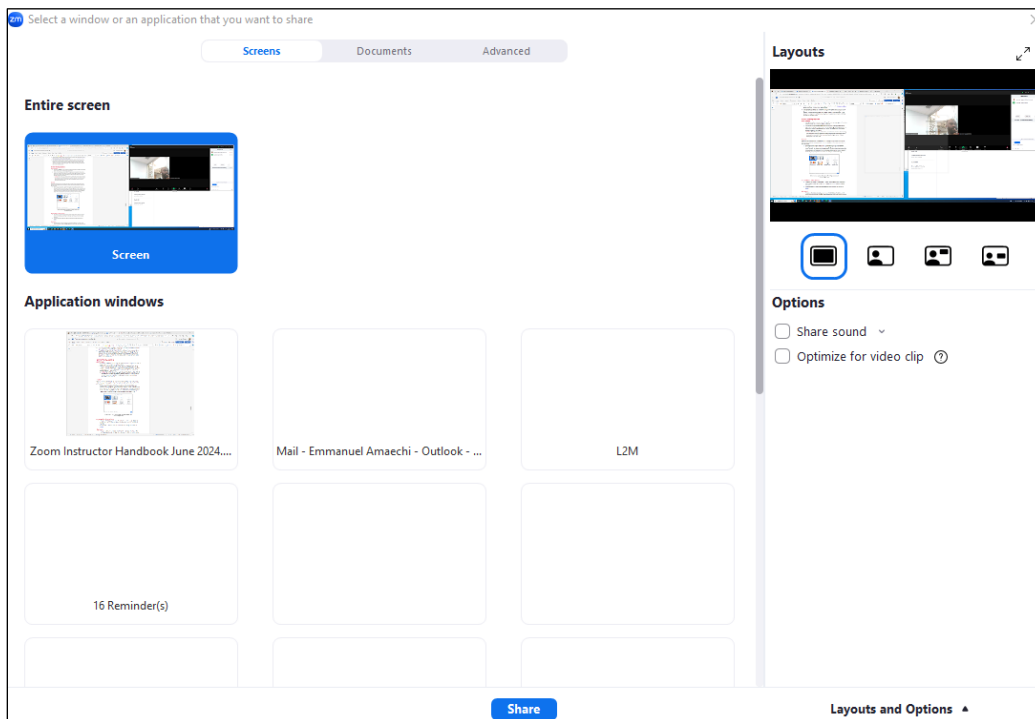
zm Select a window or an application that you want to share

Screens Documents Advanced

Entire screen

Screen

Application windows

Zoom Instructor Handbook June 2024....

Mail - Emmanuel Amaechi - Outlook - ...

L2M

16 Reminder(s)

Layouts

Options

Share sound

Optimize for video clip

Share

Layouts and Options